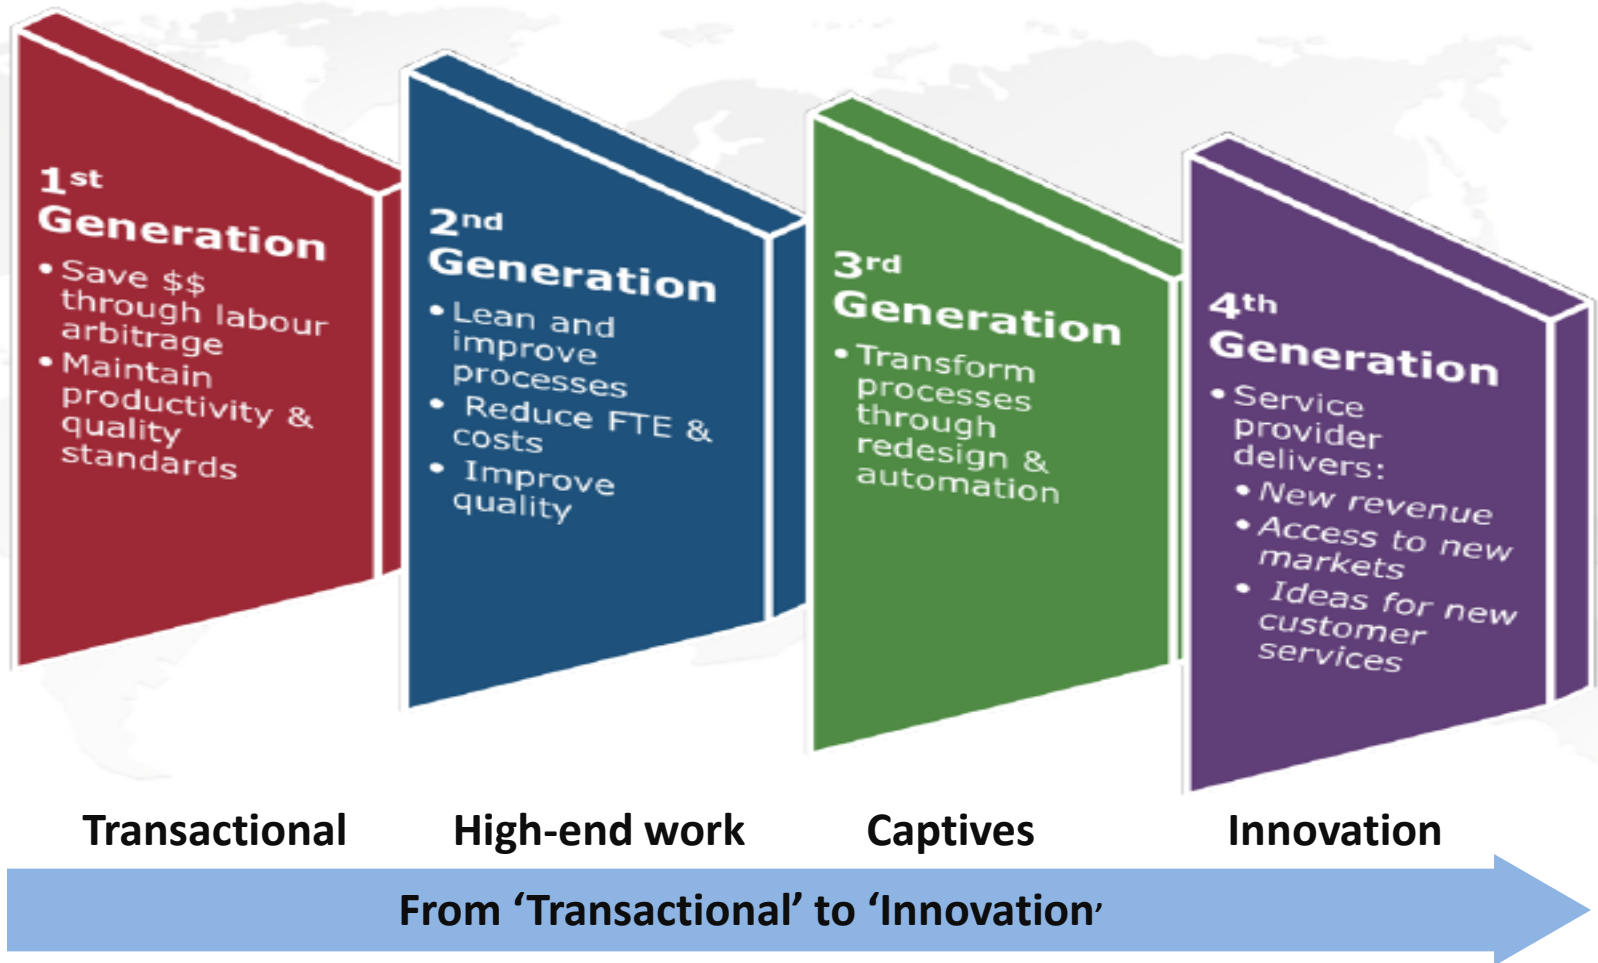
1$^{st}$ Generation

- Save $$ through labour arbitrage
- Maintain productivity & quality standards

2$^{nd}$ Generation

- Lean and improve processes
- Reduce FTE & costs
- Improve quality

3$^{rd}$ Generation

- Transform processes through redesign & automation

4$^{th}$ Generation

- Service provider delivers:
  - New revenue
  - Access to new markets
  - Ideas for new customer services

Transactional

High-end work

Captives

Innovation

From 'Transactional' to 'Innovation'